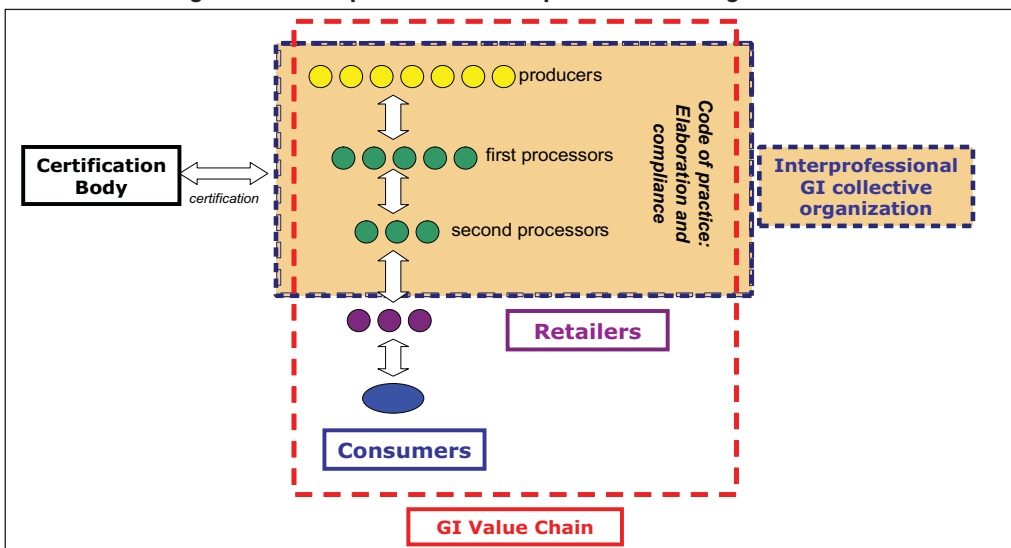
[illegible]

producers

first processors

second processors

Code of practice: Elaboration and compliance

Certification Body

certification

Interprofessional GI collective organization

Retailers

Consumers

GI Value Chain